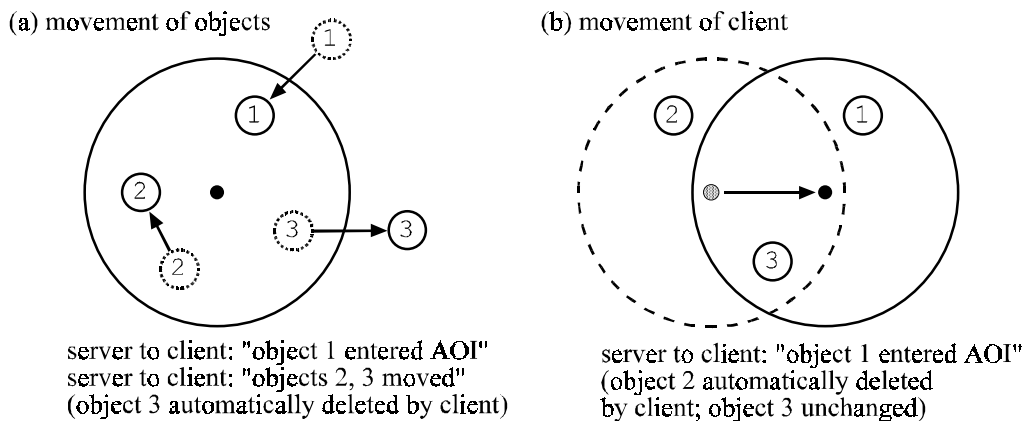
(a) movement of objects

1

1

2

3

3

2

server to client: "object 1 entered AOI"
server to client: "objects 2, 3 moved"
(object 3 automatically deleted by client)

(b) movement of client

2

1

3

server to client: "object 1 entered AOI"
(object 2 automatically deleted by client; object 3 unchanged)